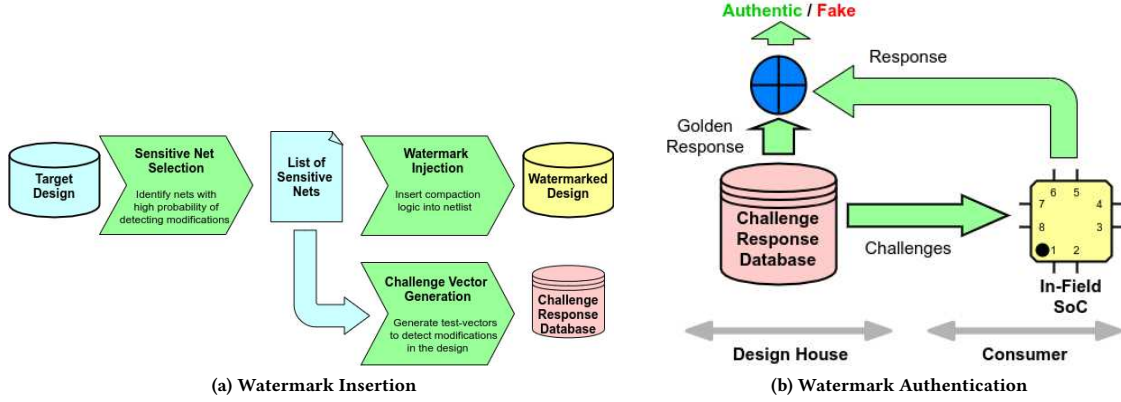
Target Design

Sensitive Net Selection

Identify nets with high probability of detecting modifications

List of Sensitive Nets

Watermark Injection

Insert compaction logic into netlist

Watermarked Design

Challenge Vector Generation

Generate test-vectors to detect modifications in the design

Challenge Response Database

(a) Watermark Insertion

Authentic / Fake

Response

Golden Response

Challenge Response Database

Challenges

6 5
7 4
8 3
1 2

In-Field SoC

Design House

Consumer

(b) Watermark Authentication